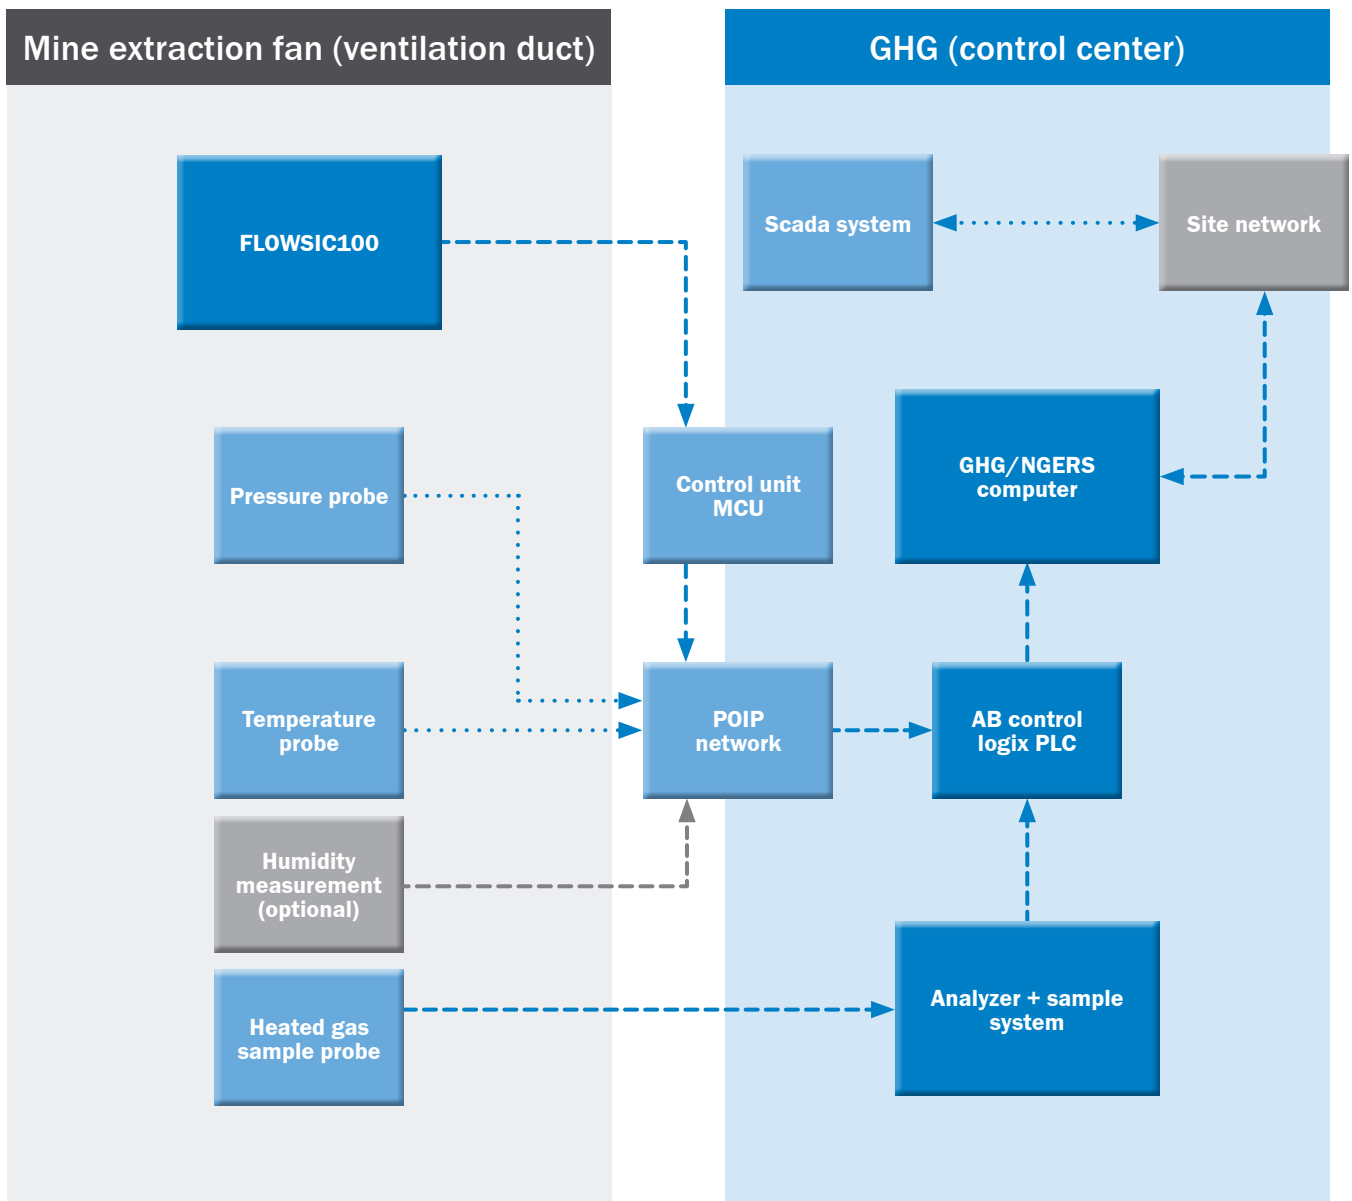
Mine extraction fan (ventilation duct)

GHG (control center)

FLOWSIC100

Scada system

Site network

Pressure probe

Control unit MCU

GHG/NGERS computer

Temperature probe

POIP network

AB control logix PLC

Humidity measurement (optional)

Heated gas sample probe

Analyzer + sample system